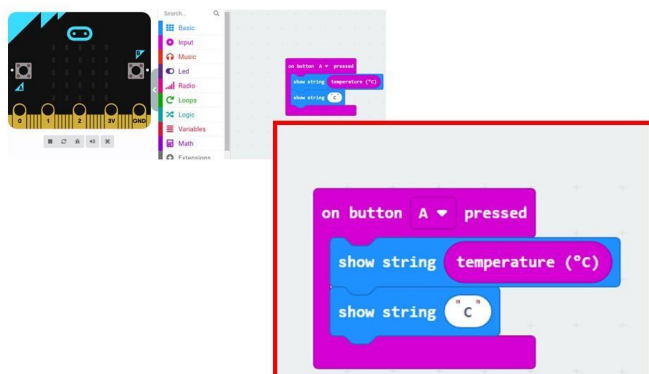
0 1 2 3V GND

Search...

Basic
Input
Music
Led
Radio
Loops
Logic
Variables
Math
Extensions

on button A pressed
show string temperature (°C)
show string C

on button A pressed
show string temperature (°C)
show string " C "